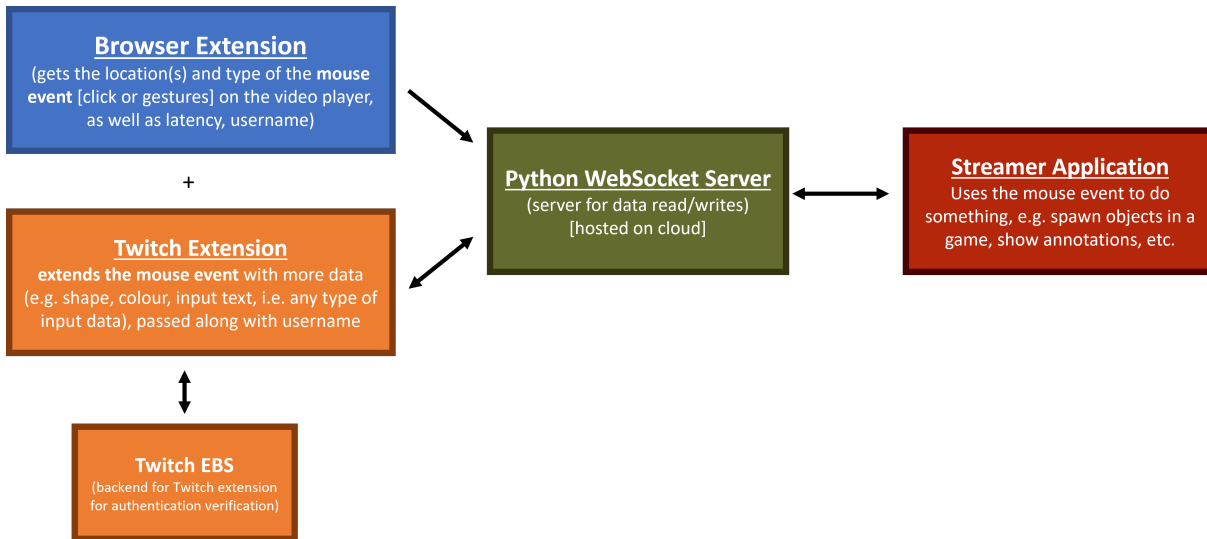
Browser Extension
(gets the location(s) and type of the mouse event [click or gestures] on the video player, as well as latency, username)

+

Twitch Extension
extends the mouse event with more data (e.g. shape, colour, input text, i.e. any type of input data), passed along with username

Twitch EBS
(backend for Twitch extension for authentication verification)

Python WebSocket Server
(server for data read/writes)
[hosted on cloud]

Streamer Application
Uses the mouse event to do something, e.g. spawn objects in a game, show annotations, etc.